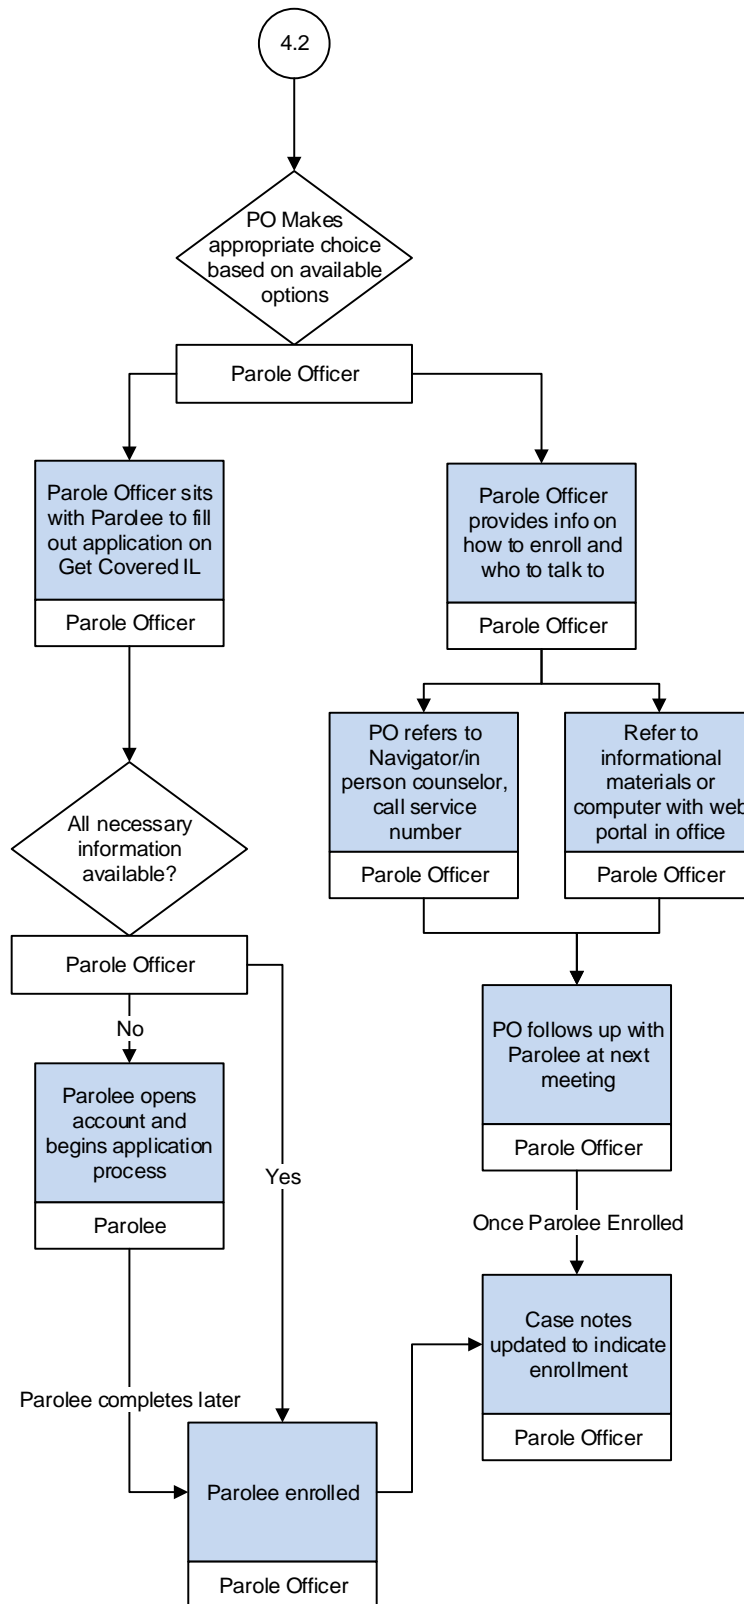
4.2

PO Makes appropriate choice based on available options

Parole Officer

Parole Officer sits with Parolee to fill out application on Get Covered IL

Parole Officer

Parole Officer provides info on how to enroll and who to talk to

Parole Officer

PO refers to Navigator/in person counselor, call service number

Parole Officer

Refer to informational materials or computer with web portal in office

Parole Officer

All necessary information available?

Parole Officer

No

Parolee opens account and begins application process

Parolee

Yes

PO follows up with Parolee at next meeting

Parole Officer

Once Parolee Enrolled

Case notes updated to indicate enrollment

Parole Officer

Parolee completes later

Parolee enrolled

Parole Officer